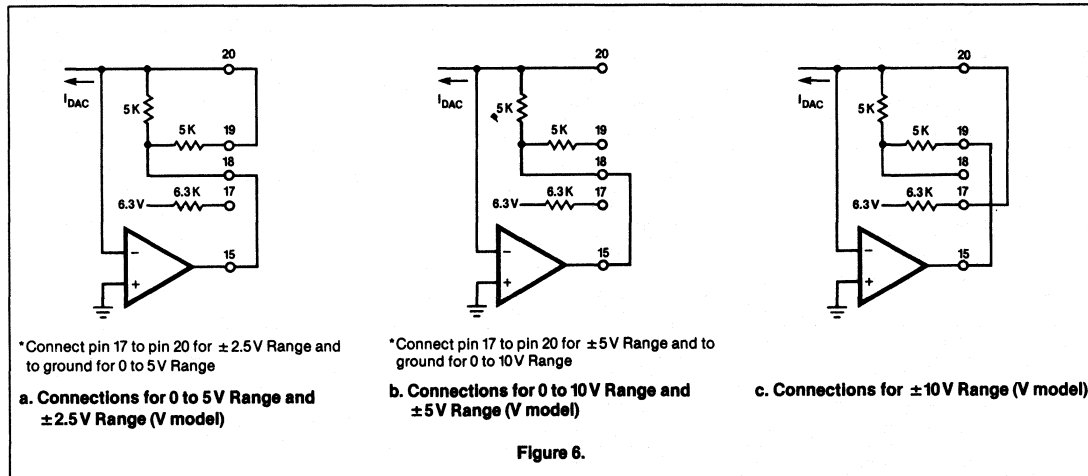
$I_{DAC}$

5K

5K

20

19

18

17

6.3V

6.3K

15

*Connect pin 17 to pin 20 for $\pm 2.5V$ Range and to ground for 0 to 5V Range

a. Connections for 0 to 5V Range and $\pm 2.5V$ Range (V model)

$I_{DAC}$

5K

5K

20

19

18

17

6.3V

6.3K

15

*Connect pin 17 to pin 20 for $\pm 5V$ Range and to ground for 0 to 10V Range

b. Connections for 0 to 10V Range and $\pm 5V$ Range (V model)

$I_{DAC}$

5K

5K

20

19

18

17

6.3V

6.3K

15

c. Connections for $\pm 10V$ Range (V model)

Figure 6.